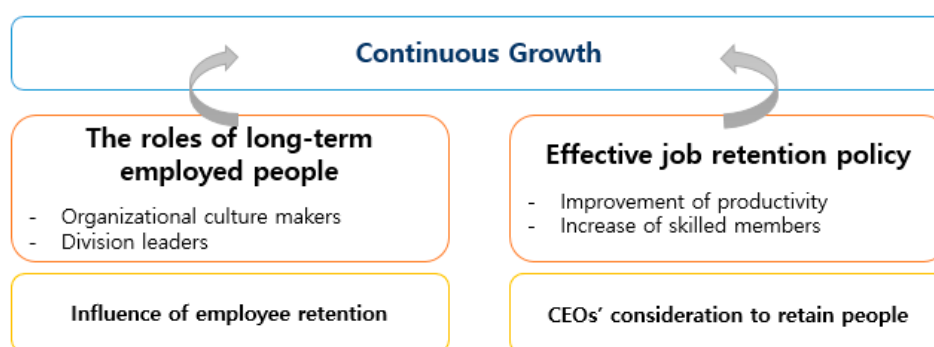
Continuous Growth

The roles of long-term employed people

- Organizational culture makers
- Division leaders

Effective job retention policy

- Improvement of productivity
- Increase of skilled members

Influence of employee retention

CEOs' consideration to retain people